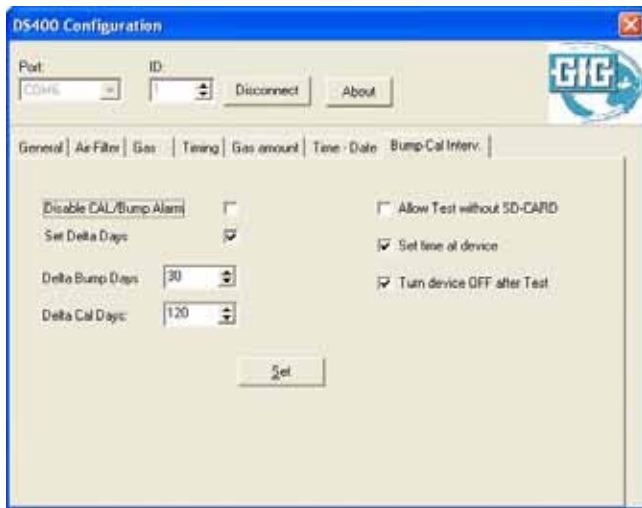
DS400 Configuration

Port: COM6
ID: 1
Disconnect
About

GIG

General | Air Filter | Gas | Timing | Gas amount | Time - Date | Bump-Cal Interv.

Disable CAL/Bump Alarm
Set Delta Days

Delta Bump Days: 30
Delta Cal Days: 120

Allow Test without SD-CARD
Set time at device
Turn device OFF after Test

Set